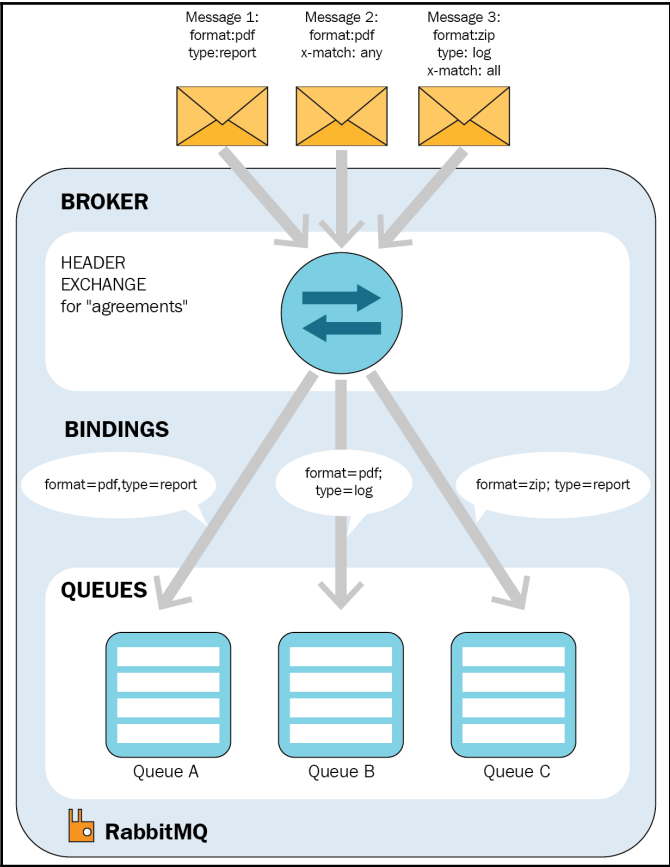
Message 1:
format:pdf
type:report

Message 2:
format:pdf
x-match: any

Message 3:
format:zip
type: log
x-match: all

BROKER

HEADER
EXCHANGE
for "agreements"

BINDINGS

format=pdf,type=report

format=pdf;
type=log

format=zip; type=report

QUEUES

Queue A

Queue B

Queue C

RabbitMQ